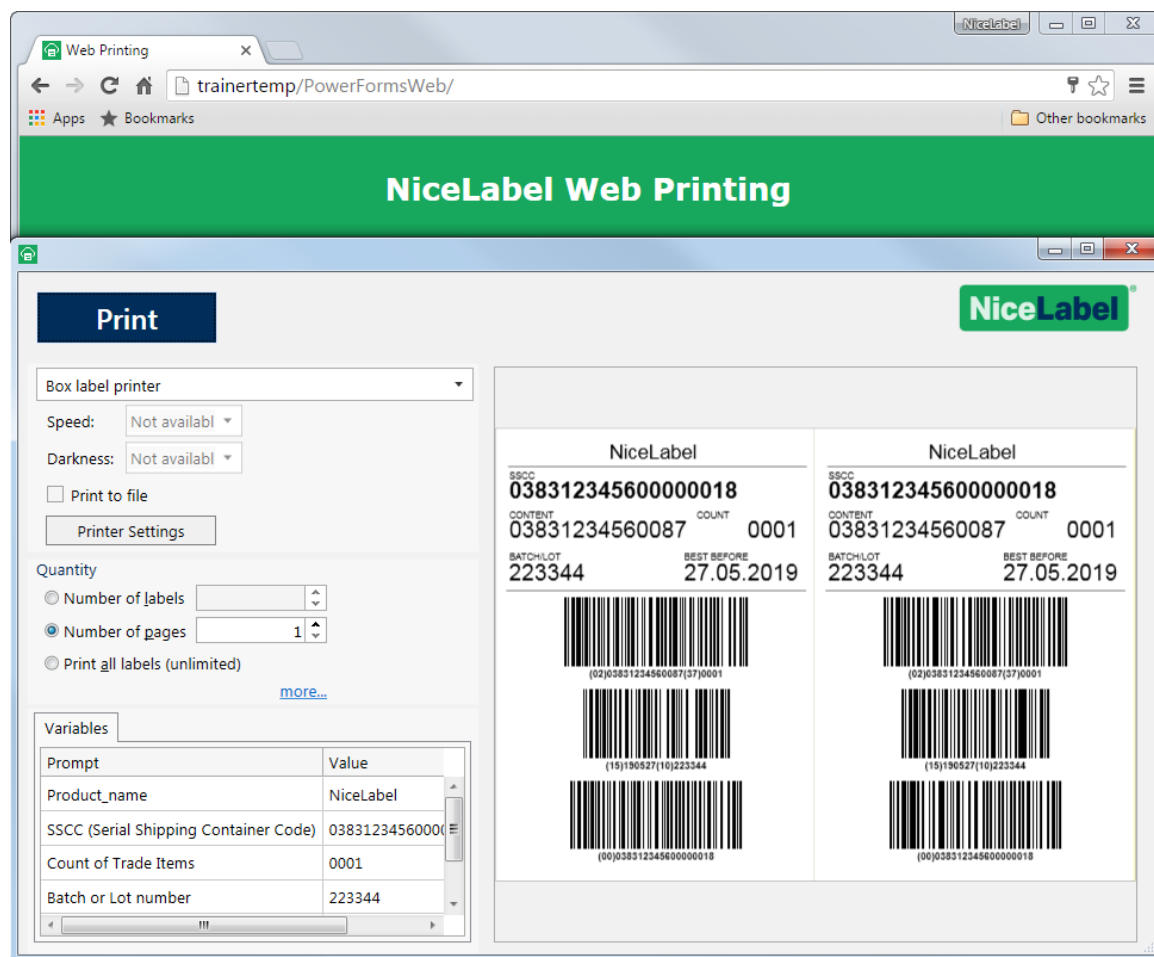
NiceLabel

Web Printing

trainertemp/PowerFormsWeb/

Apps Bookmarks Other bookmarks

NiceLabel Web Printing

Print

NiceLabel

Box label printer

Speed: Not availabl

Darkness: Not availabl

Print to file

Printer Settings

Quantity

Number of labels

Number of pages 1

Print all labels (unlimited)

more...

Variables

| Prompt | Value |
|---|---|
| Product_name | NiceLabel |
| SSCC (Serial Shipping Container Code) | 03831234560000 |
| Count of Trade Items | 0001 |
| Batch or Lot number | 223344 |

NiceLabel
SSCC
038312345600000018
CONTENT COUNT
03831234560087 0001
BATCH/LOT BEST BEFORE
223344 27.05.2019
(02)03831234560087(37)0001
(15)190527(10)223344
(00)038312345600000018

NiceLabel
SSCC
038312345600000018
CONTENT COUNT
03831234560087 0001
BATCH/LOT BEST BEFORE
223344 27.05.2019
(02)03831234560087(37)0001
(15)190527(10)223344
(00)038312345600000018